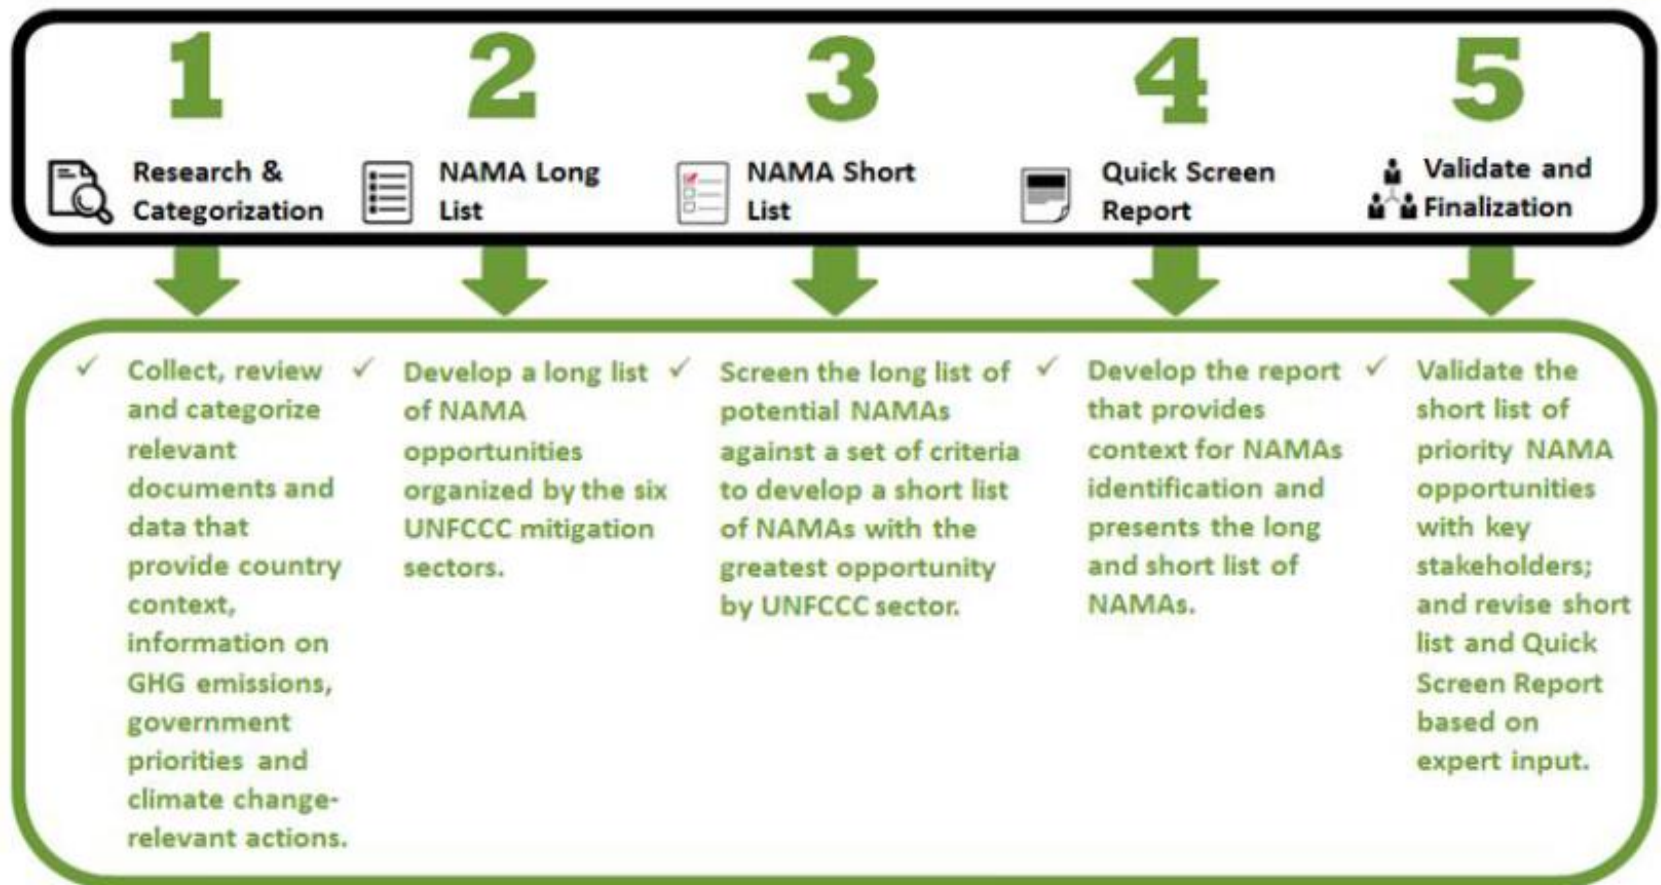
1
Research & Categorization

2
NAMA Long List

3
NAMA Short List

4
Quick Screen Report

5
Validate and Finalization

✓ Collect, review and categorize relevant documents and data that provide country context, information on GHG emissions, government priorities and climate change-relevant actions.

✓ Develop a long list of NAMA opportunities organized by the six UNFCCC mitigation sectors.

✓ Screen the long list of potential NAMAs against a set of criteria to develop a short list of NAMAs with the greatest opportunity by UNFCCC sector.

✓ Develop the report that provides context for NAMAs identification and presents the long and short list of NAMAs.

✓ Validate the short list of priority NAMA opportunities with key stakeholders; and revise short list and Quick Screen Report based on expert input.